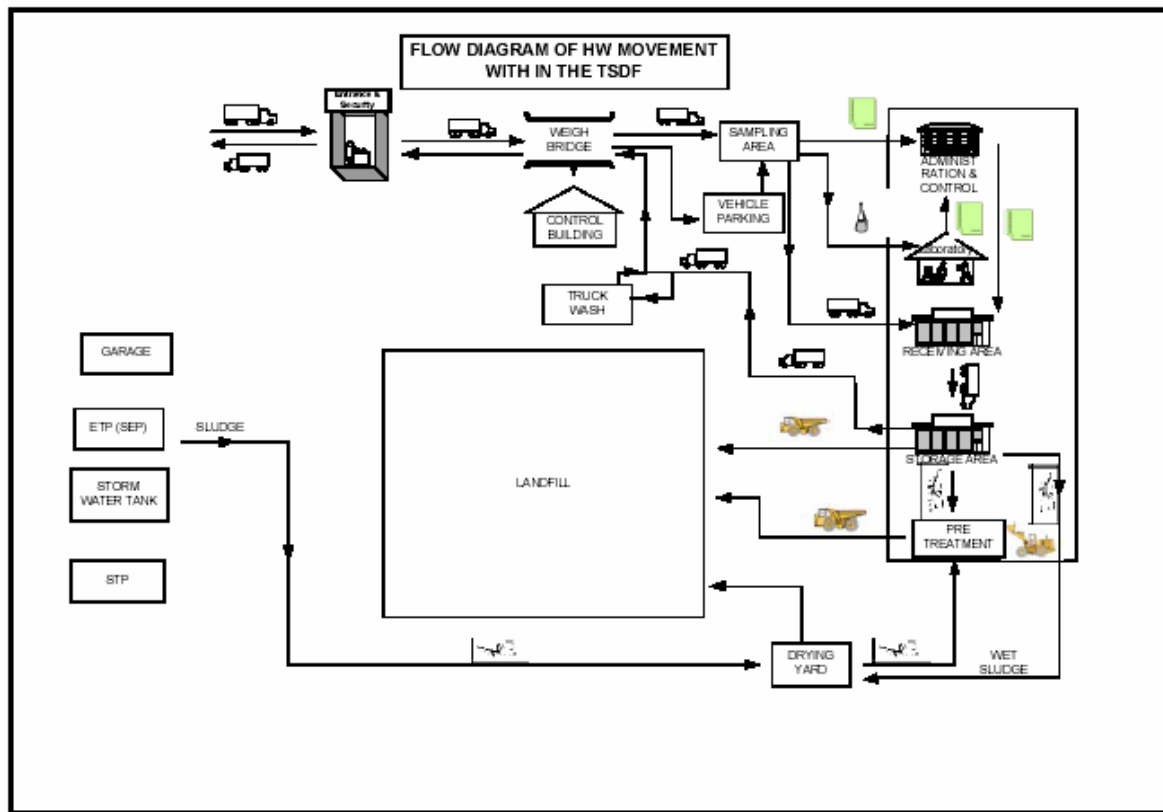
FLOW DIAGRAM OF HW MOVEMENT WITH IN THE TSDF

Entrance & Security

WEIGH BRIDGE

SAMPLING AREA

ADMINIST RATION & CONTROL

CONTROL BUILDING

VEHICLE PARKING

Laboratory

TRUCK WASH

RECEIVING AREA

GARAGE

ETP (SEP)

SLUDGE

STORM WATER TANK

LANDFILL

STORAGE AREA

PRE TREATMENT

STP

DRYING YARD

WET SLUDGE